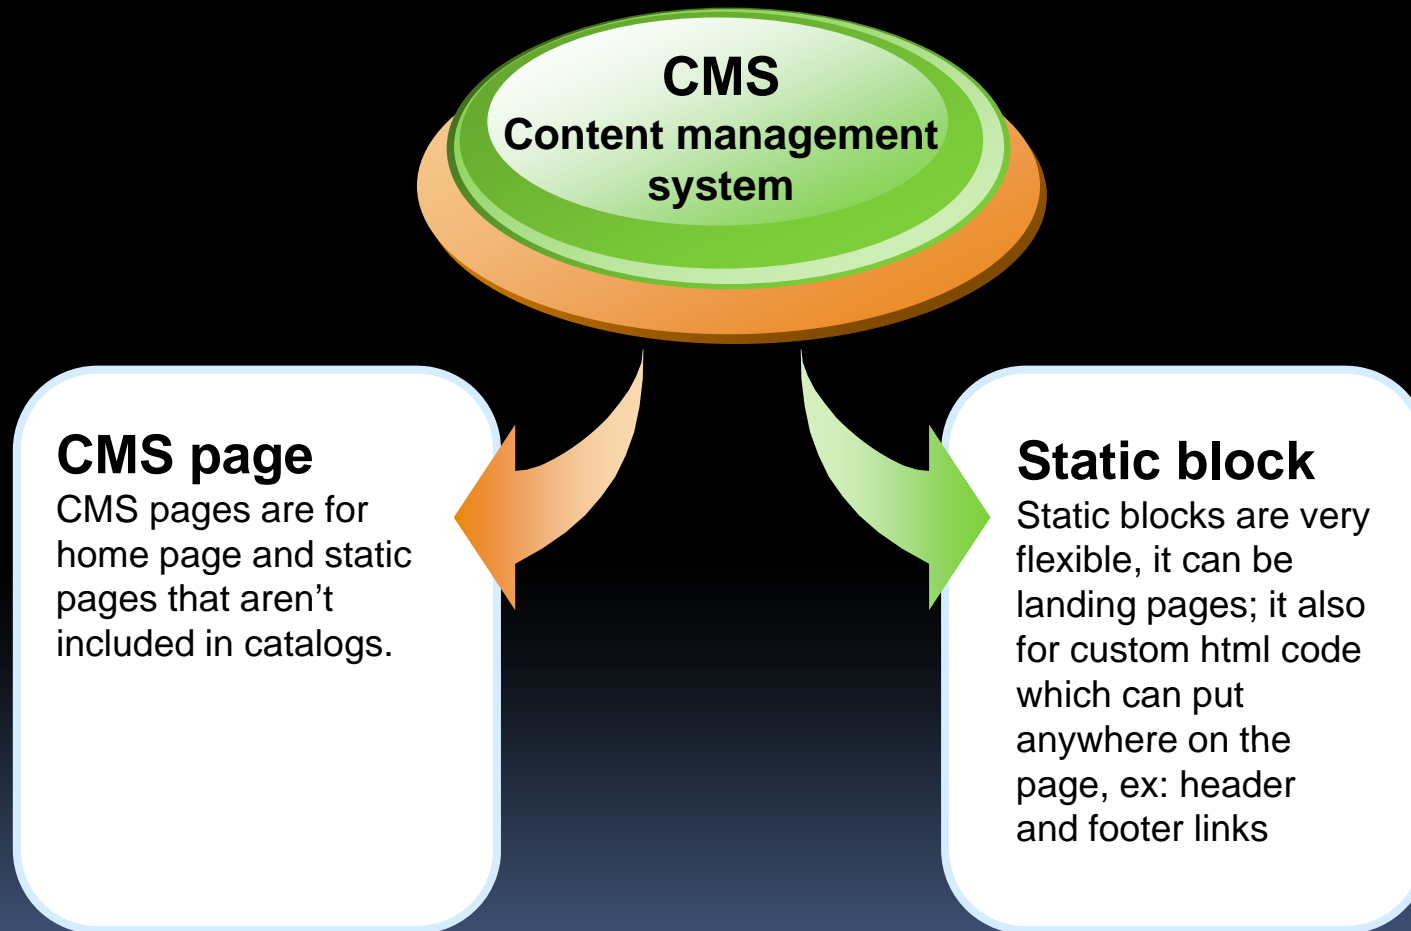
CMS
Content management system

CMS page
CMS pages are for home page and static pages that aren’t included in catalogs.

Static block
Static blocks are very flexible, it can be landing pages; it also for custom html code which can put anywhere on the page, ex: header and footer links